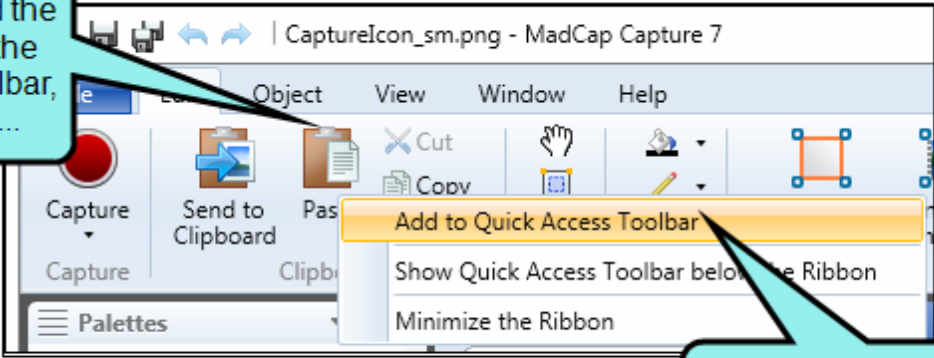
l the
he
lbar,
...

CaptureIcon_sm.png - MadCap Capture 7

le
Ed
Object
View
Window
Help

Cut
Copy

Capture
Send to Clipboard
Pas

Capture
Clipbo

Add to Quick Access Toolbar
Show Quick Access Toolbar below the Ribbon
Minimize the Ribbon

Palettes